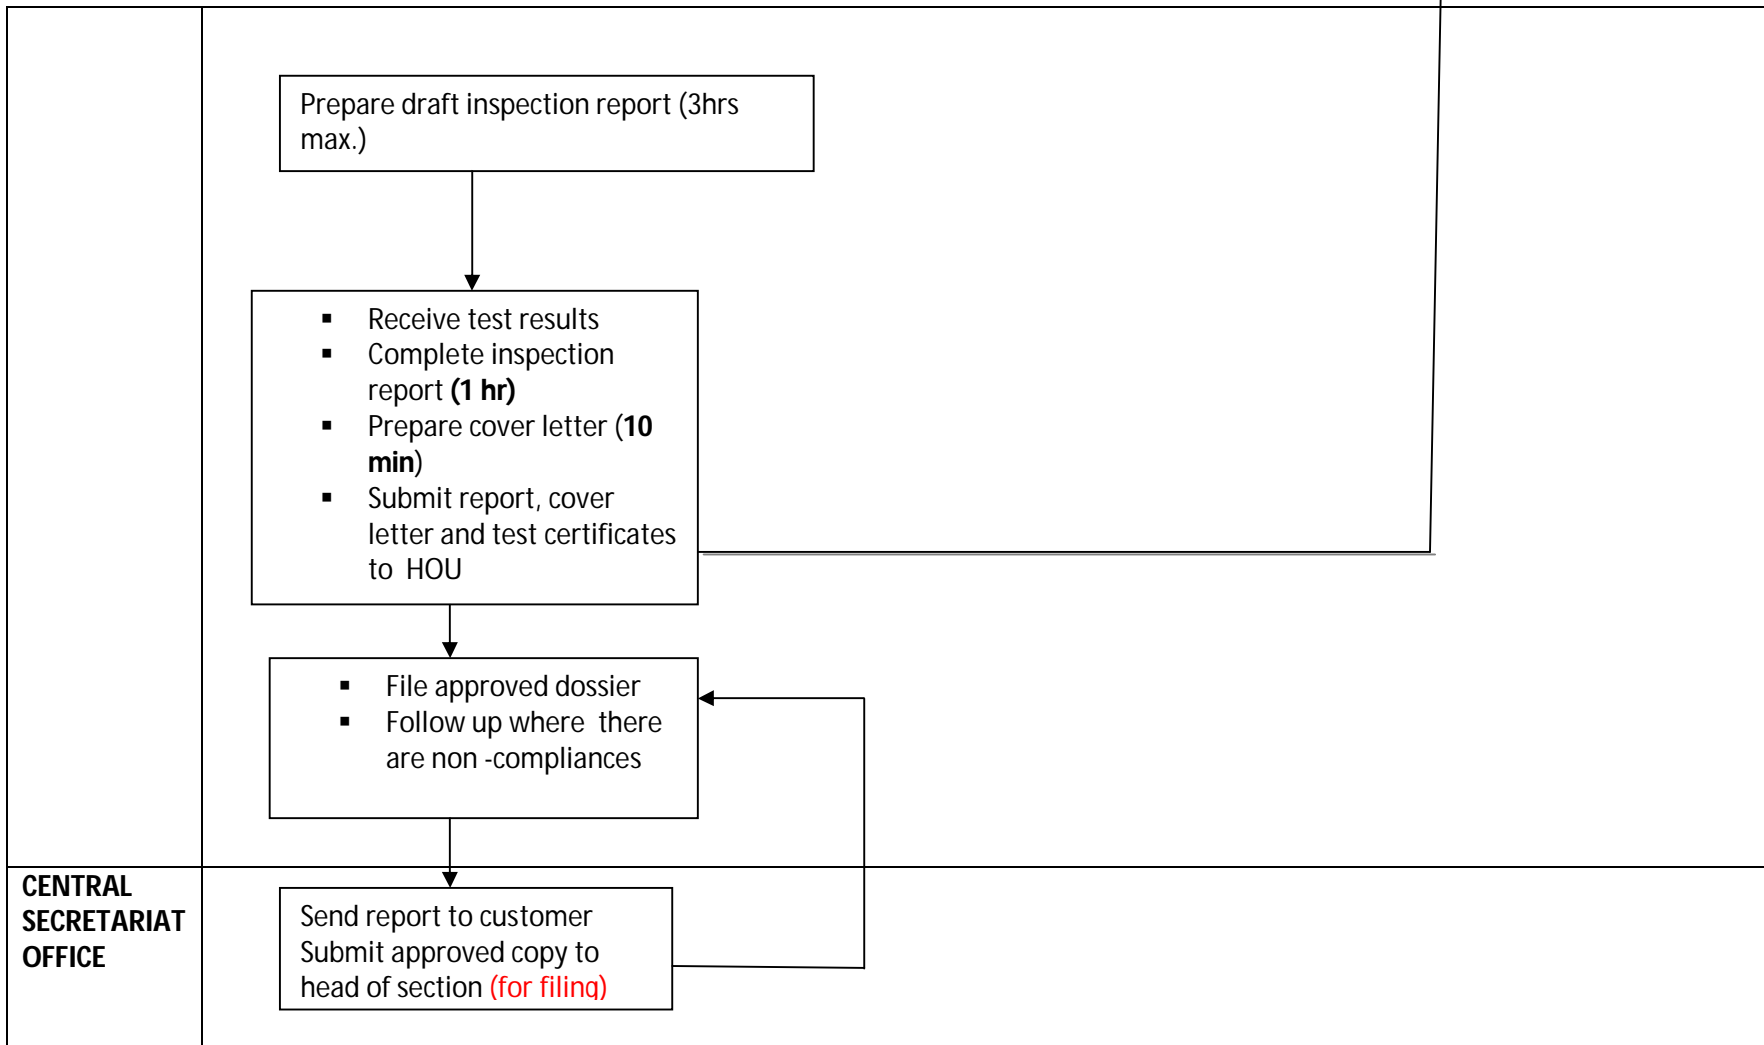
Prepare draft inspection report (3hrs max.)

- Receive test results
- Complete inspection report **(1 hr)**
- Prepare cover letter (**10 min**)
- Submit report, cover letter and test certificates to HOU

- File approved dossier
- Follow up where there are non -compliances

**CENTRAL SECRETARIAT OFFICE**

Send report to customer
Submit approved copy to head of section (for filing)